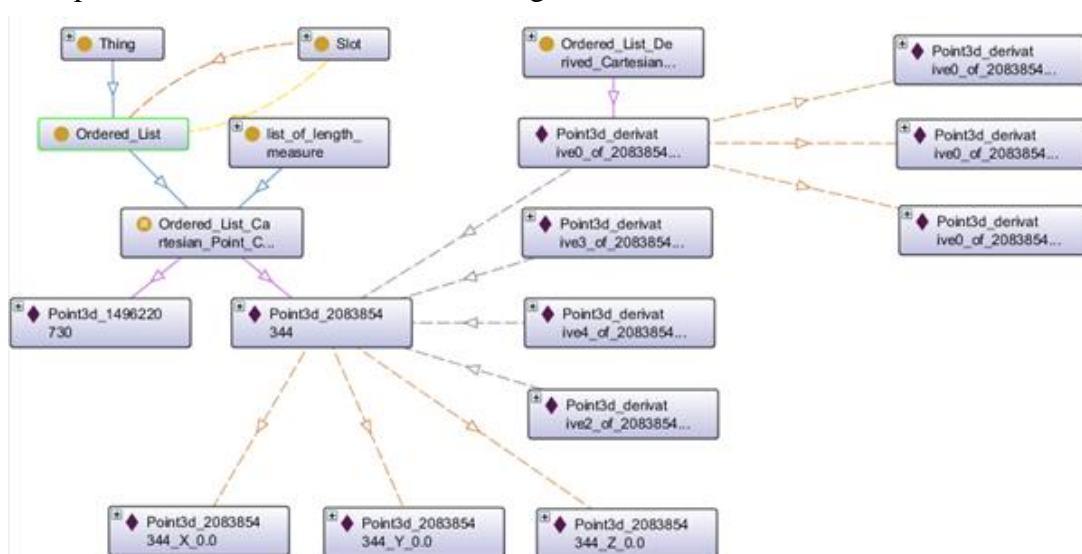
Thing

Slot

Ordered_List_Derived_Cartesian...

Point3d_derivative0_of_2083854...

Ordered_List

list_of_length_measure

Point3d_derivative0_of_2083854...

Point3d_derivative0_of_2083854...

Ordered_List_Cartesian_Point_C...

Point3d_derivative3_of_2083854...

Point3d_derivative0_of_2083854...

Point3d_1496220730

Point3d_2083854344

Point3d_derivative4_of_2083854...

Point3d_derivative2_of_2083854...

Point3d_2083854344_X_0.0

Point3d_2083854344_Y_0.0

Point3d_2083854344_Z_0.0